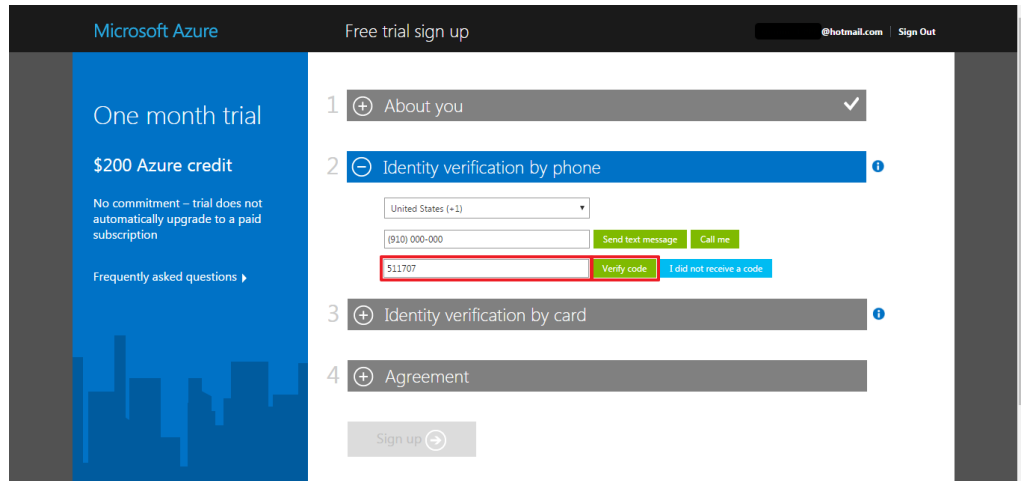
Microsoft Azure

Free trial sign up

@hotmail.com | Sign Out

One month trial

$200 Azure credit

No commitment – trial does not automatically upgrade to a paid subscription

Frequently asked questions

1 About you

2 Identity verification by phone

United States (+1)

(910) 000-000

Send text message

Call me

511707

Verify code

I did not receive a code

3 Identity verification by card

4 Agreement

Sign up